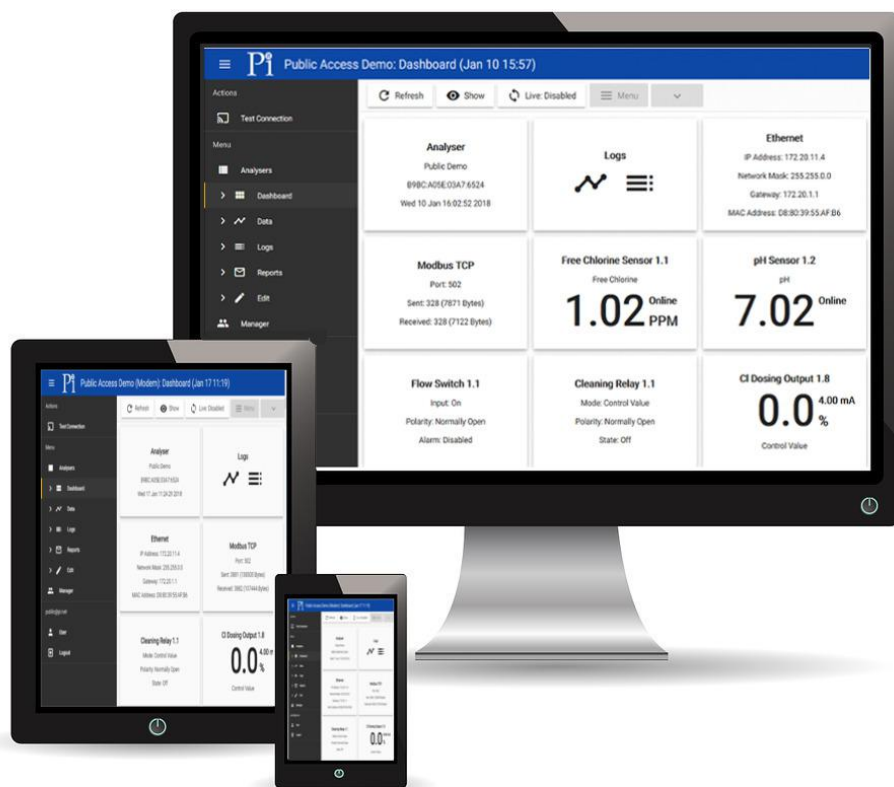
Pi Public Access Demo: Dashboard (Jan 10 15:57)

Actions
Test Connection
Menu
Analysers
Dashboard
Data
Logs
Reports
Edit
Manager

Refresh
Show
Live: Disabled
Menu

Analyser
Public Demo
B9BC:A05E:03A7:6524
Wed 10 Jan 16:02:52 2018

Logs

Ethernet
IP Address: 172.20.11.4
Network Mask: 255.255.0.0
Gateway: 172.20.1.1
MAC Address: D8:80:39:55:AF:B6

Modbus TCP
Port: 502
Sent: 328 (7871 Bytes)
Received: 328 (7122 Bytes)

Free Chlorine Sensor 1.1
Free Chlorine
1.02 Online PPM

pH Sensor 1.2
pH
7.02 Online

Flow Switch 1.1
Input: On
Polarity: Normally Open
Alarm: Disabled

Cleaning Relay 1.1
Mode: Control Value
Polarity: Normally Open
State: Off

Cl Dosing Output 1.8
0.0 4.00 mA %
Control Value

Pi Public Access Demo (Modem): Dashboard (Jan 17 11:19)

Actions
Test Connection
Menu
Analysers
Dashboard
Data
Logs
Reports
Edit
Manager
public@pi.com
User
Logout

Refresh
Show
Live Disabled
Menu

Analyser
Public Demo
B9BC:A05E:03A7:6524
Wed 17 Jan 11:24:25 2018

Logs

Ethernet
IP Address: 172.20.11.4
Network Mask: 255.255.0.0
Gateway: 172.20.1.1
MAC Address: D8:80:39:55:AF:B6

Modbus TCP
Port: 502
Sent: 3661 (130000 Bytes)
Received: 3662 (137444 Bytes)

Cleaning Relay 1.1
Mode: Control Value
Polarity: Normally Open
State: Off

Cl Dosing Output 1.8
0.0 4.00 m %
Control Value

Public Access Demo (Modem): Dashboard (Jan 17 11:19)